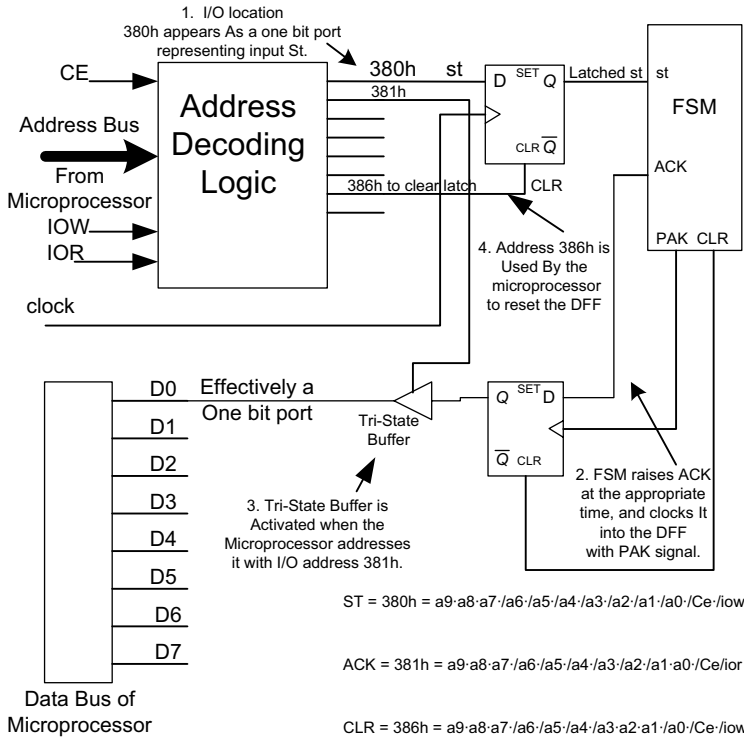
1. I/O location 380h appears As a one bit port representing input St.

CE

Address Bus

From Microprocessor

IOW

IOR

clock

Address Decoding Logic

380h

st

381h

386h to clear latch

D SET Q

CLR $\overline{Q}$

Latched st

st

FSM

ACK

CLR

PAK CLR

4. Address 386h is Used By the microprocessor to reset the DFF

D0

D1

D2

D3

D4

D5

D6

D7

Effectively a One bit port

Tri-State Buffer

Q SET D

$\overline{Q}$ CLR

2. FSM raises ACK at the appropriate time, and clocks It into the DFF with PAK signal.

3. Tri-State Buffer is Activated when the Microprocessor addresses it with I/O address 381h.

Data Bus of Microprocessor

ST = 380h = a9·a8·a7·/a6·/a5·/a4·/a3·/a2·/a1·/a0·/Ce·/iow

ACK = 381h = a9·a8·a7·/a6·/a5·/a4·/a3·/a2·/a1·a0·/Ce/ior

CLR = 386h = a9·a8·a7·/a6·/a5·/a4·/a3·a2·a1·/a0·/Ce·/iow